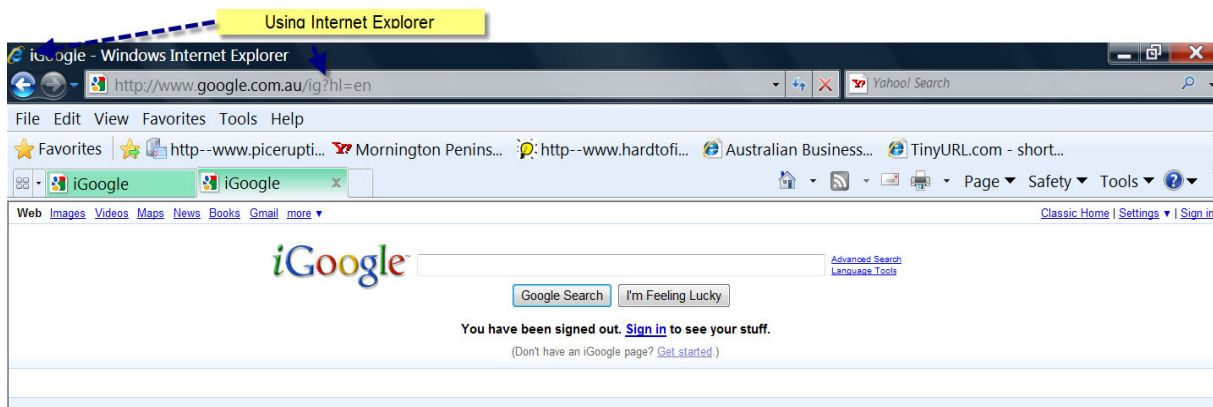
Using Internet Explorer

iGoogle - Windows Internet Explorer

http://www.google.com.au/ig?hl=en

Yahoo! Search

File Edit View Favorites Tools Help

Favorites http--www.picerupti... Mornington Penins... http--www.hardtofi... Australian Business... TinyURL.com - short...

iGoogle iGoogle

Page Safety Tools

Web Images Videos Maps News Books Gmail more ▾

Classic Home | Settings ▾ | Sign in

iGoogle

Advanced Search
Language Tools

Google Search I'm Feeling Lucky

You have been signed out. Sign in to see your stuff.

(Don't have an iGoogle page? Get started.)